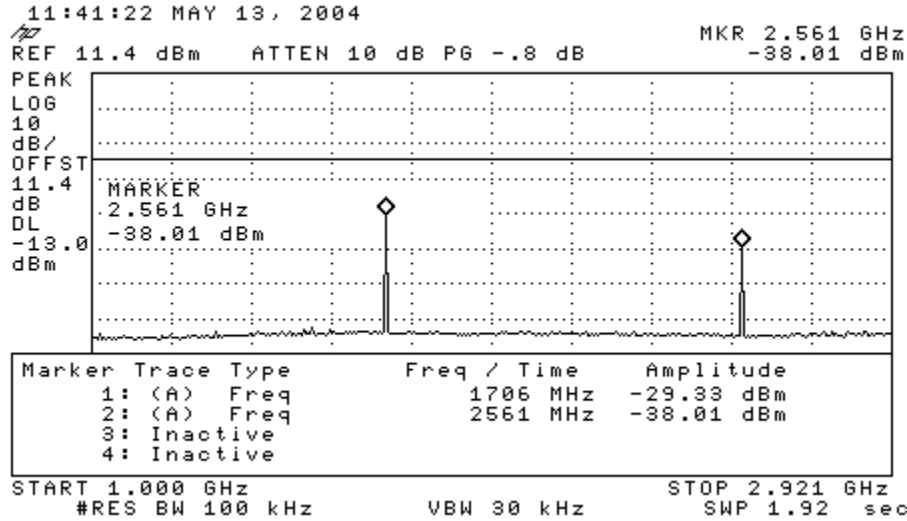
11:41:22 MAY 13, 2004
hp
REF 11.4 dBm ATTEN 10 dB PG -.8 dB

MKR 2.561 GHz
-38.01 dBm

PEAK
LOG
10
dB/
OFFST
11.4
dB
DL
-13.0
dBm

MARKER
2.561 GHz
-38.01 dBm

| Marker | Trace | Type | Freq / Time | Amplitude |
|---|---|---|---|---|
| 1: | (A) | Freq | 1706 MHz | -29.33 dBm |
| 2: | (A) | Freq | 2561 MHz | -38.01 dBm |
| 3: | Inactive | | | |
| 4: | Inactive | | | |

START 1.000 GHz
#RES BW 100 kHz
VBW 30 kHz
STOP 2.921 GHz
SWP 1.92 sec